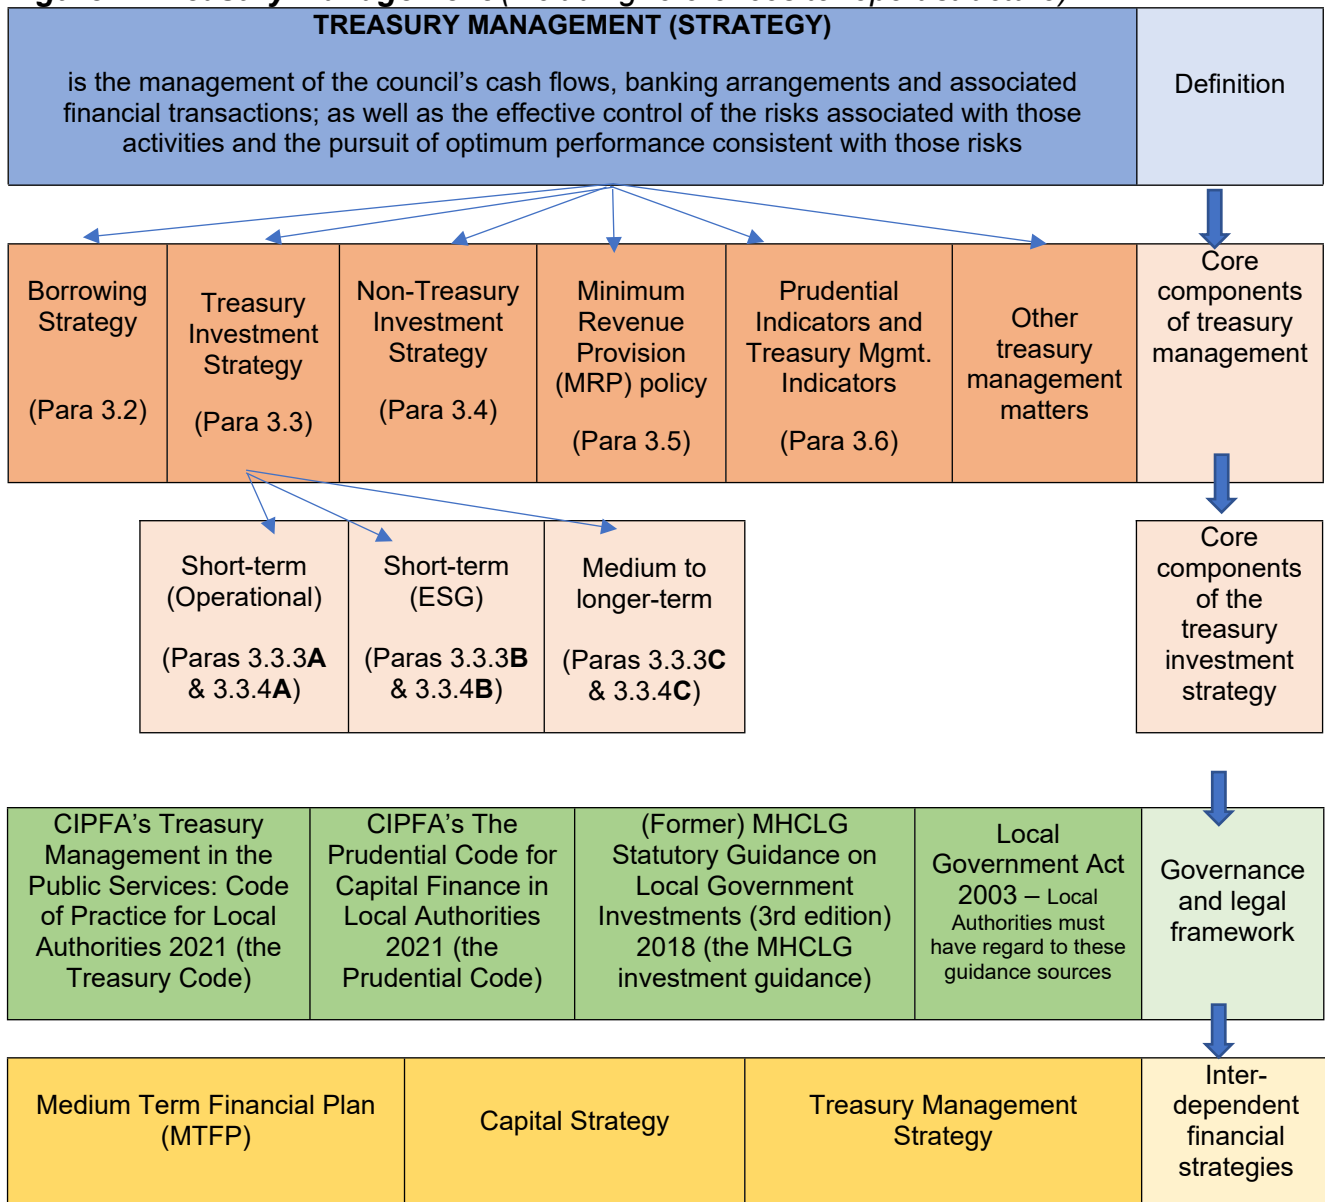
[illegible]

TREASURY MANAGEMENT (STRATEGY)

is the management of the council's cash flows, banking arrangements and associated financial transactions; as well as the effective control of the risks associated with those activities and the pursuit of optimum performance consistent with those risks

Definition

| Borrowing Strategy (Para 3.2) | Treasury Investment Strategy (Para 3.3) | Non-Treasury Investment Strategy (Para 3.4) | Minimum Revenue Provision (MRP) policy (Para 3.5) | Prudential Indicators and Treasury Mgmt. Indicators (Para 3.6) | Other treasury management matters | Core components of treasury management |
|---|---|---|---|---|---|---|

| Short-term (Operational) (Paras 3.3.3**A** & 3.3.4**A**) | Short-term (ESG) (Paras 3.3.3**B** & 3.3.4**B**) | Medium to longer-term (Paras 3.3.3**C** & 3.3.4**C**) |
|---|---|---|

Core components of the treasury investment strategy

| CIPFA's Treasury Management in the Public Services: Code of Practice for Local Authorities 2021 (the Treasury Code) | CIPFA's The Prudential Code for Capital Finance in Local Authorities 2021 (the Prudential Code) | (Former) MHCLG Statutory Guidance on Local Government Investments (3rd edition) 2018 (the MHCLG investment guidance) | Local Government Act 2003 – Local Authorities must have regard to these guidance sources | Governance and legal framework |
|---|---|---|---|---|

| Medium Term Financial Plan (MTFP) | Capital Strategy | Treasury Management Strategy | Inter-dependent financial strategies |
|---|---|---|---|